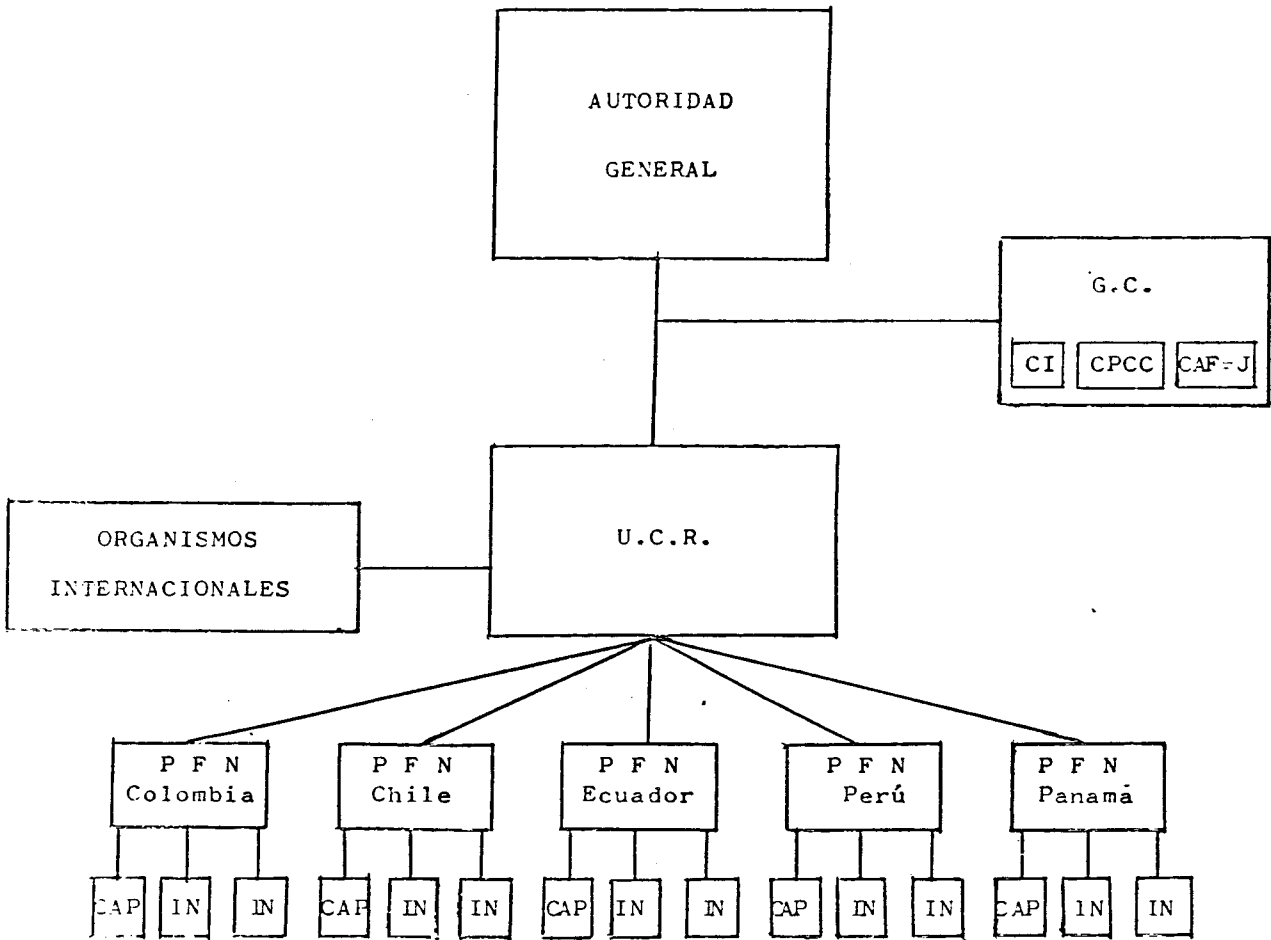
AUTORIDAD GENERAL

G.C.

CI

CPCC

CAF-J

ORGANISMOS INTERNACIONALES

U.C.R.

P F N Colombia

P F N Chile

P F N Ecuador

P F N Perú

P F N Panamá

CAP

IN

IN

CAP

IN

IN

CAP

IN

IN

CAP

IN

IN

CAP

IN

IN